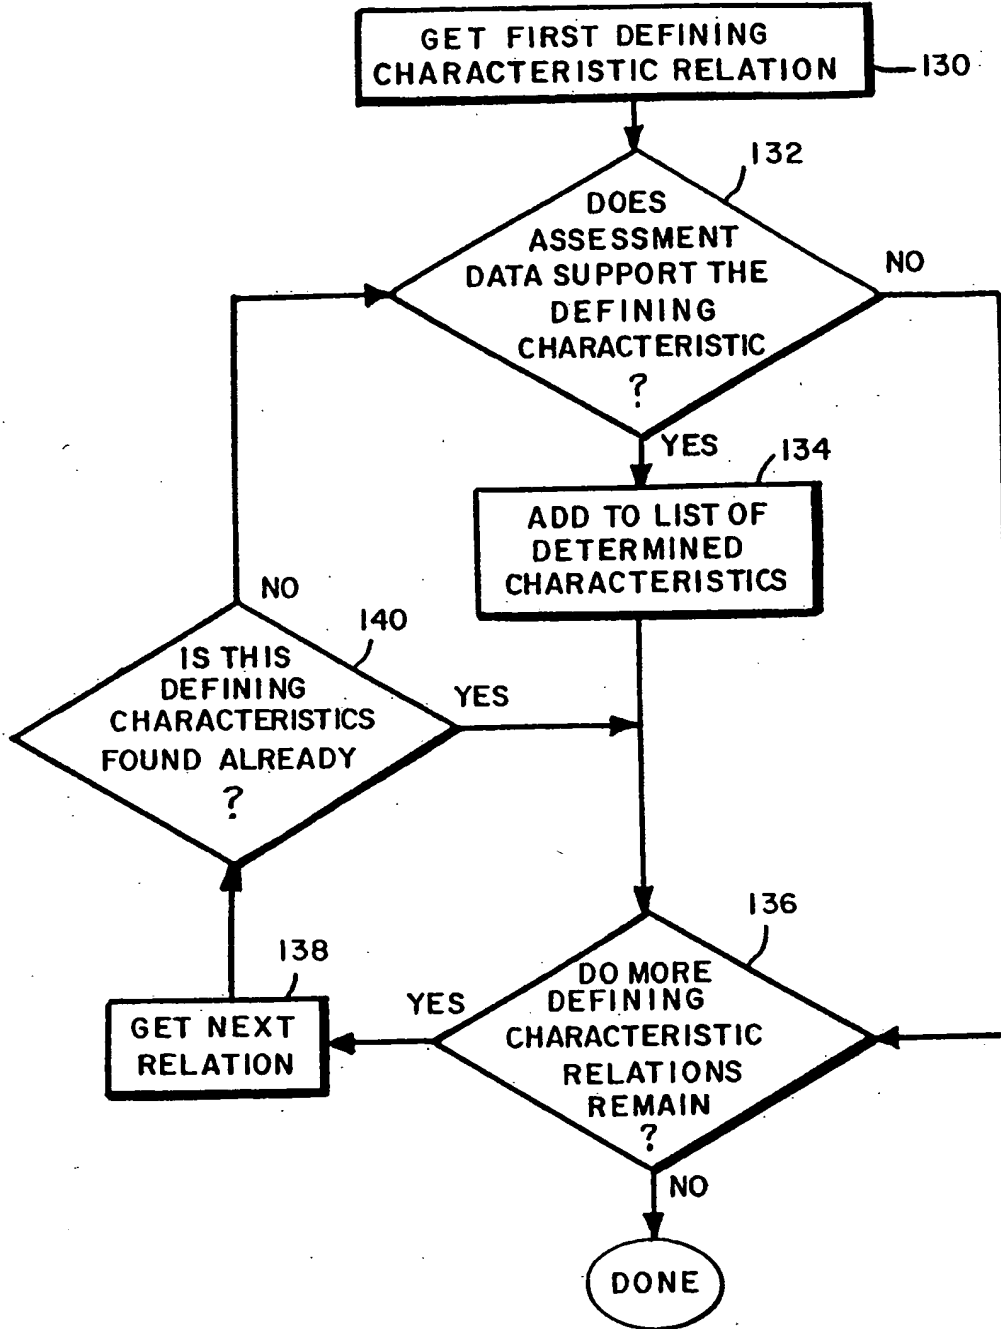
GET FIRST DEFINING CHARACTERISTIC RELATION

130

132

DOES ASSESSMENT DATA SUPPORT THE DEFINING CHARACTERISTIC ?

NO

YES

134

ADD TO LIST OF DETERMINED CHARACTERISTICS

NO

140

IS THIS DEFINING CHARACTERISTICS FOUND ALREADY ?

YES

136

138

GET NEXT RELATION

YES

DO MORE DEFINING CHARACTERISTIC RELATIONS REMAIN ?

NO

DONE